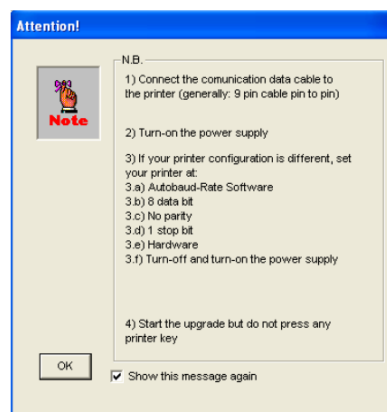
Attention!

Note

N.B.

1) Connect the comunication data cable to the printer (generally: 9 pin cable pin to pin)

2) Turn-on the power supply

3) If your printer configuration is different, set your printer at:
3.a) Autobaud-Rate Software
3.b) 8 data bit
3.c) No parity
3.d) 1 stop bit
3.e) Hardware
3.f) Turn-off and turn-on the power supply

4) Start the upgrade but do not press any printer key

OK

Show this message again